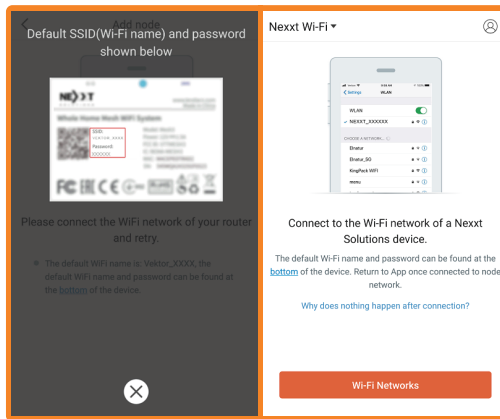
Add node

Default SSID(Wi-Fi name) and password shown below

NEXXT

Whole Home Mesh WiFi System

SSID:
VIEKTOR_XXXX
Password:
XXXXXX

Please connect the WiFi network of your router and retry.

The default WiFi name is: Viektor_XXXX, the default WiFi name and password can be found at the bottom of the device.

Nexxt Wi-Fi ▾

WLAN

WLAN

NEXXT_XXXXXX

CHOOSE A NETWORK...

Ehnatur

Ehnatur_5G

KingPack WiFi

menu

Connect to the Wi-Fi network of a Nexxt Solutions device.

The default Wi-Fi name and password can be found at the bottom of the device. Return to App once connected to node network.

Why does nothing happen after connection?

Wi-Fi Networks